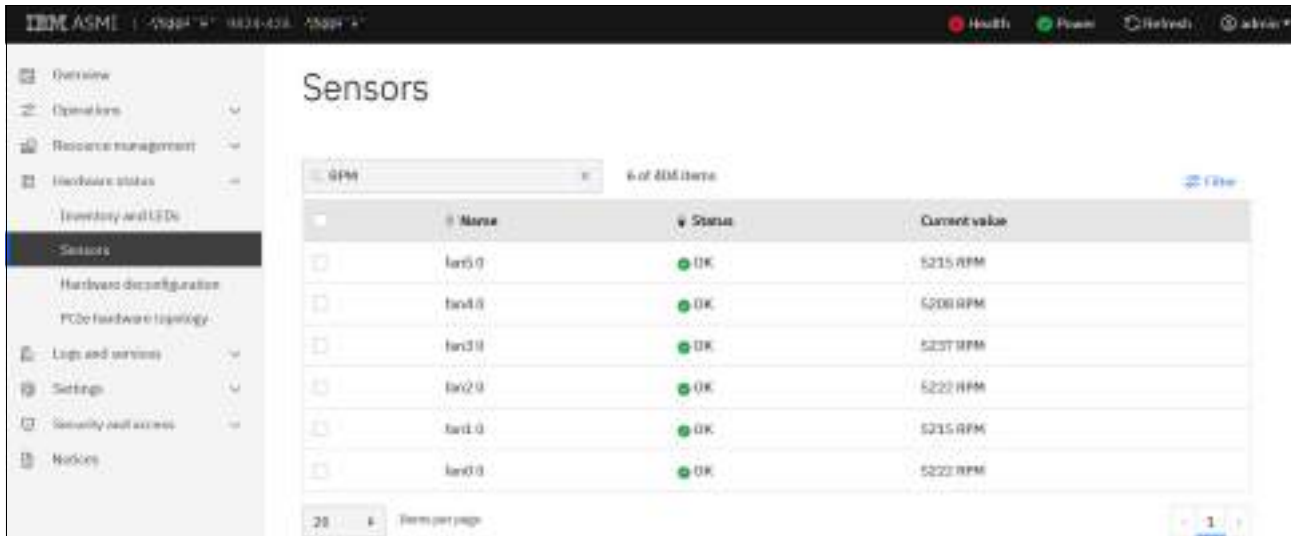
IBM ASMI | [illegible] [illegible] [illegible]

Health Power Refresh admin

Overview
Operations
Resource management
Hardware status
Inventory and LEDs
Sensors
Hardware deconfiguration
PCIe hardware topology
Logs and services
Settings
Security and access
Notices

Sensors

RPM

6 of 404 items

Filter

| | Name | Status | Current value |
|---|---|---|---|
| | fan5 0 | OK | 5215 RPM |
| | fan4 0 | OK | 5208 RPM |
| | fan3 0 | OK | 5237 RPM |
| | fan2 0 | OK | 5222 RPM |
| | fan1 0 | OK | 5215 RPM |
| | fan0 0 | OK | 5222 RPM |

20 Items per page

1